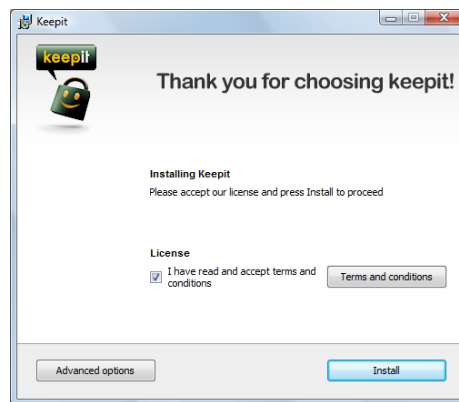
Keepit

keepit

Thank you for choosing keepit!

Installing Keepit
Please accept our license and press Install to proceed

License
I have read and accept terms and conditions

Terms and conditions

Advanced options

Install